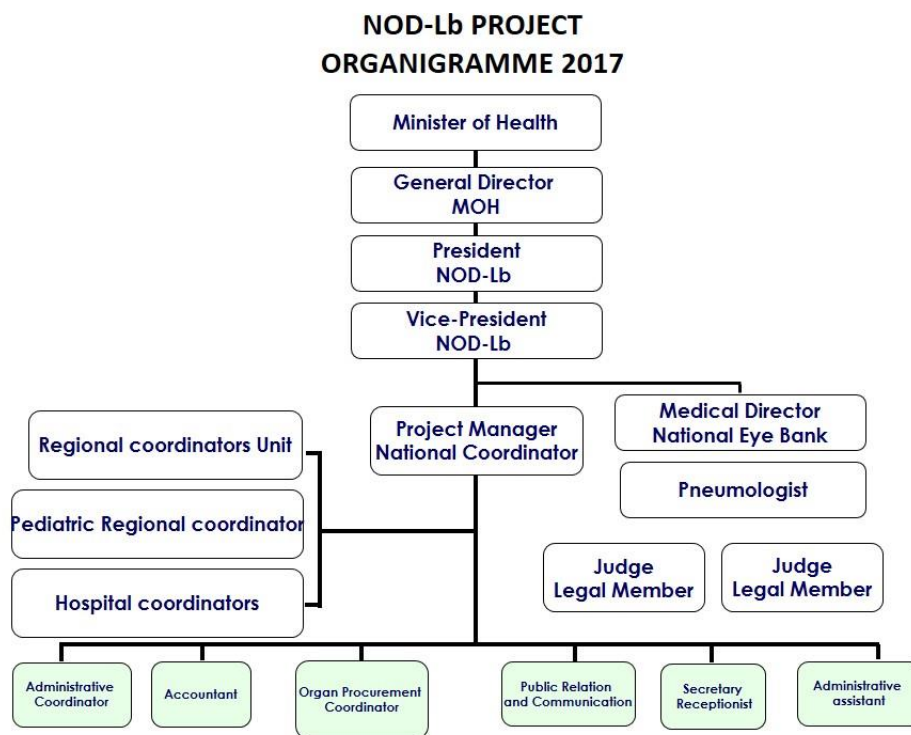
NOD-Lb PROJECT
ORGANIGRAMME 2017

Minister of Health

General Director
MOH

President
NOD-Lb

Vice-President
NOD-Lb

Regional coordinators Unit

Pediatric Regional coordinator

Hospital coordinators

Project Manager
National Coordinator

Medical Director
National Eye Bank

Pneumologist

Judge
Legal Member

Judge
Legal Member

Administrative Coordinator

Accountant

Organ Procurement Coordinator

Public Relation and Communication

Secretary Receptionist

Administrative assistant